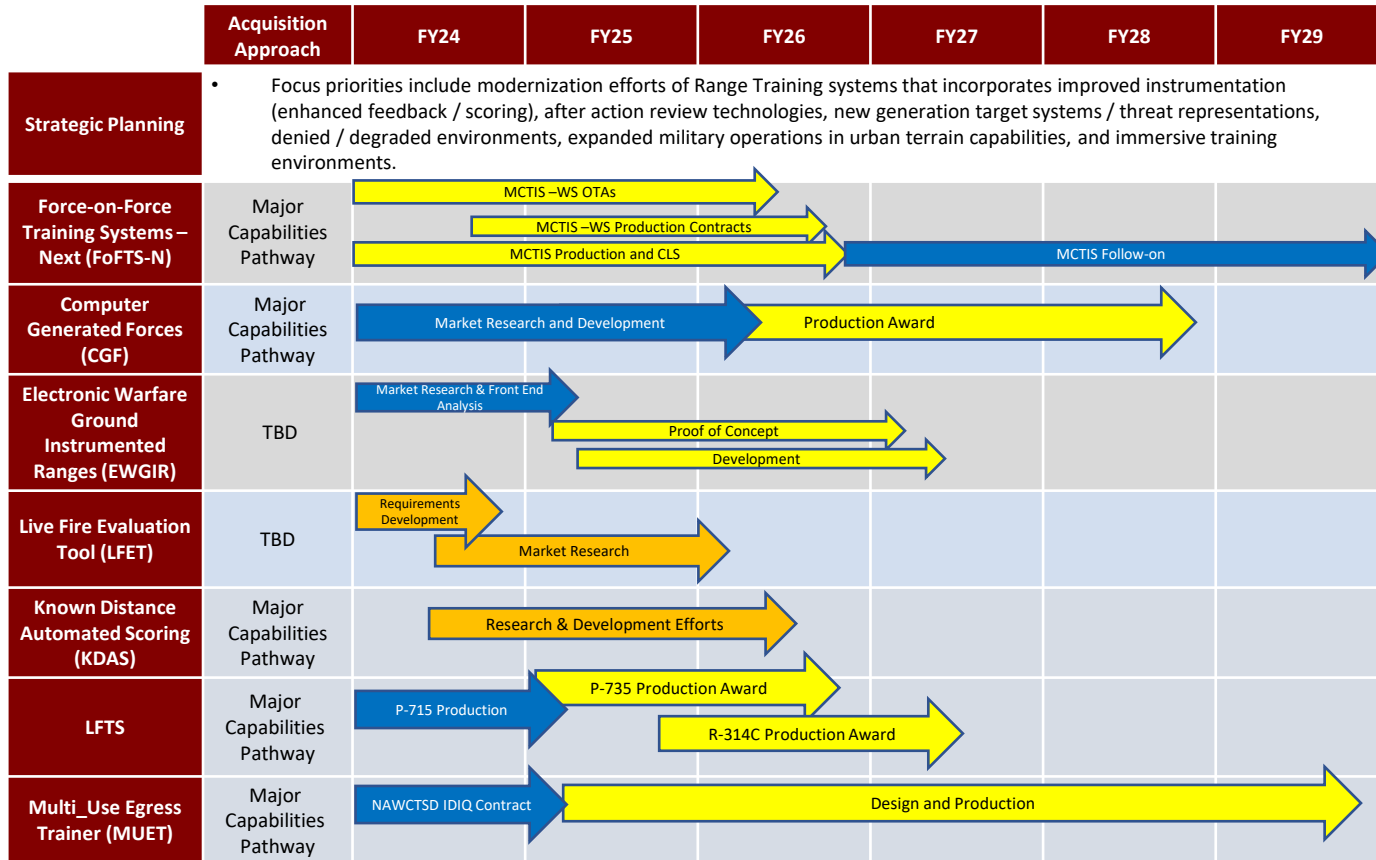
| | Acquisition Approach | FY24 | FY25 | FY26 | FY27 | FY28 | FY29 |
|---|---|---|---|---|---|---|---|
| Strategic Planning | • Focus priorities include modernization efforts of Range Training systems that incorporates improved instrumentation (enhanced feedback / scoring), after action review technologies, new generation target systems / threat representations, denied / degraded environments, expanded military operations in urban terrain capabilities, and immersive training environments. | | | | | | |
| Force-on-Force Training Systems – Next (FoFTS-N) | Major Capabilities Pathway | MCTIS –WS OTAs; MCTIS –WS Production Contracts; MCTIS Production and CLS; MCTIS Follow-on | | | | | |
| Computer Generated Forces (CGF) | Major Capabilities Pathway | Market Research and Development; Production Award | | | | | |
| Electronic Warfare Ground Instrumented Ranges (EWGIR) | TBD | Market Research & Front End Analysis; Proof of Concept; Development | | | | | |
| Live Fire Evaluation Tool (LFET) | TBD | Requirements Development; Market Research | | | | | |
| Known Distance Automated Scoring (KDAS) | Major Capabilities Pathway | Research & Development Efforts | | | | | |
| LFTS | Major Capabilities Pathway | P-715 Production; P-735 Production Award; R-314C Production Award | | | | | |
| Multi_Use Egress Trainer (MUET) | Major Capabilities Pathway | NAWCTSD IDIQ Contract; Design and Production | | | | | |